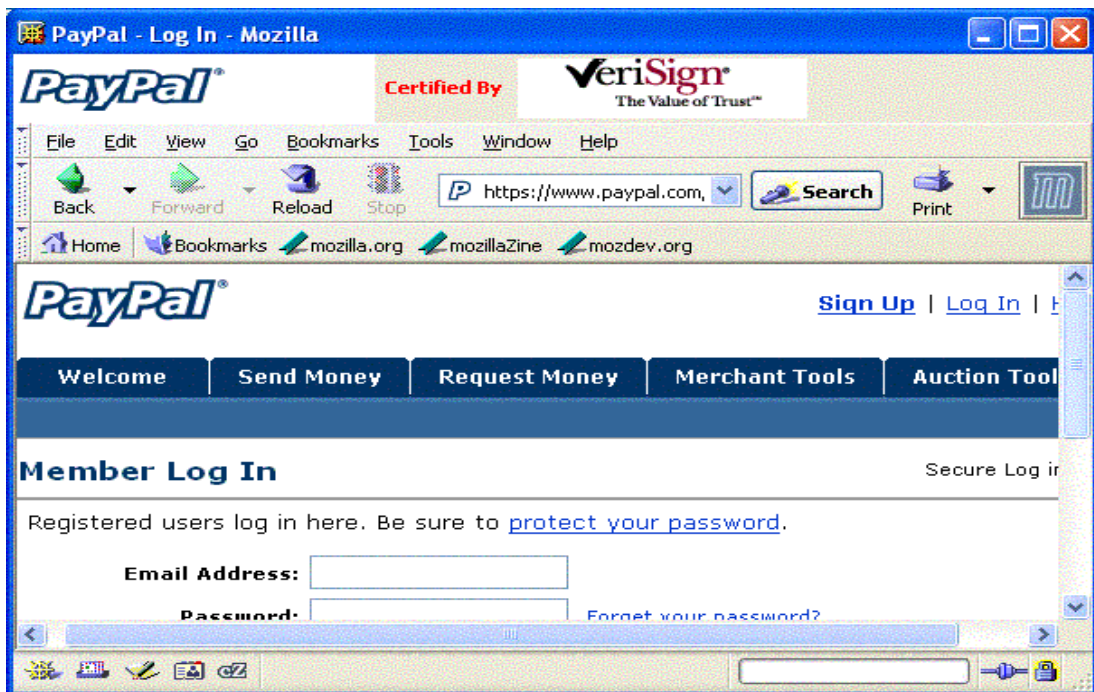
PayPal - Log In - Mozilla

PayPal®

Certified By

VeriSign® The Value of Trust℠

File Edit View Go Bookmarks Tools Window Help

Back Forward Reload Stop

https://www.paypal.com,

Search

Print

Home Bookmarks mozilla.org mozillaZine mozdev.org

PayPal®

Sign Up | Log In | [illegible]

Welcome | Send Money | Request Money | Merchant Tools | Auction Tool

Member Log In

Secure Log i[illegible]

Registered users log in here. Be sure to protect your password.

Email Address:

Password:

Forget your password?